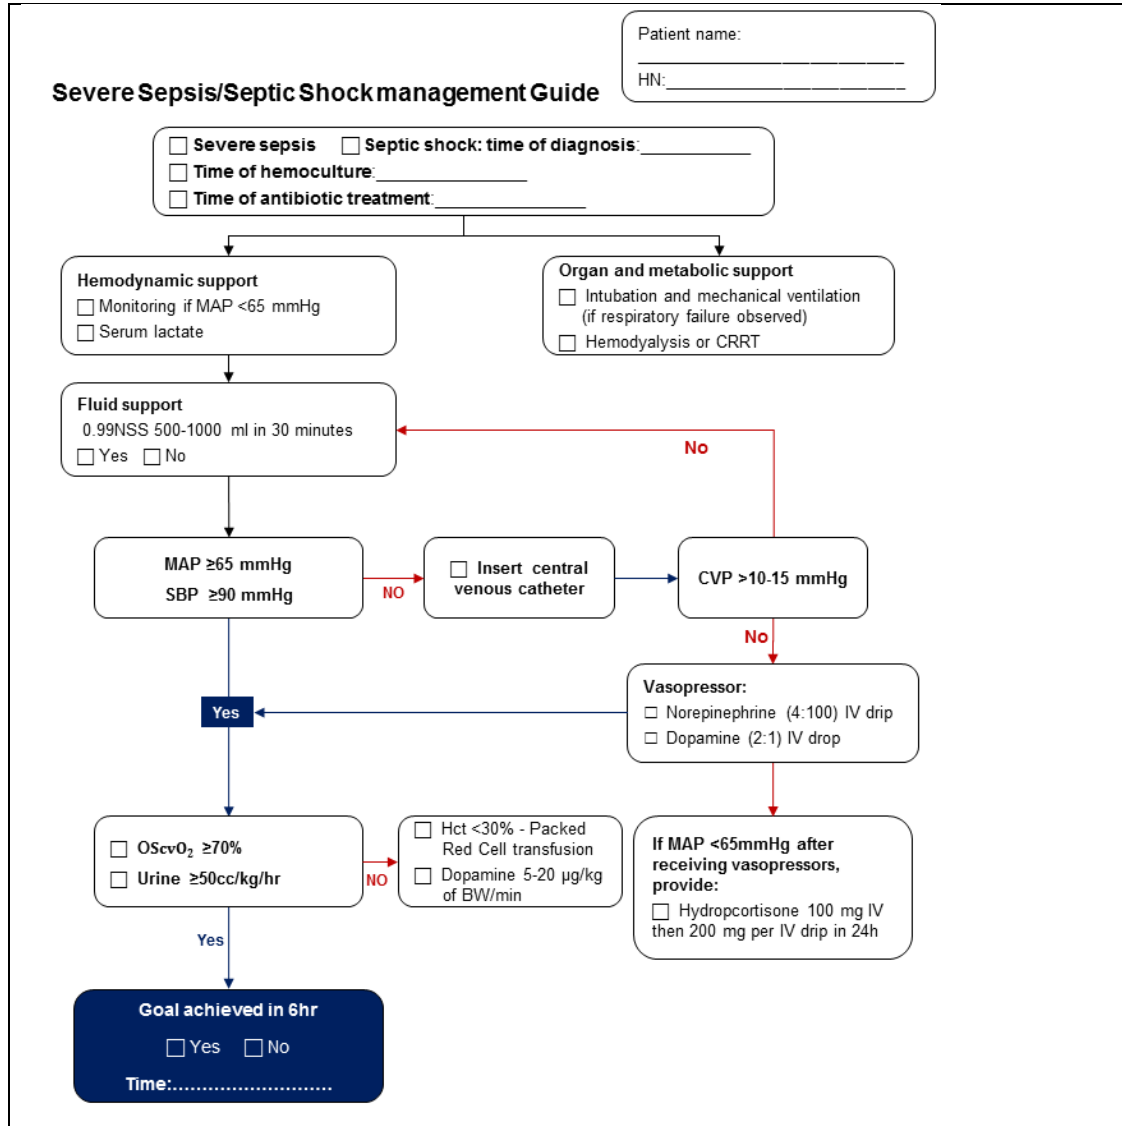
Patient name: ____________________________

HN: ____________________________

Severe Sepsis/Septic Shock management Guide

☐ Severe sepsis ☐ Septic shock: time of diagnosis:___________
☐ Time of hemoculture:_______________
☐ Time of antibiotic treatment:_______________

Hemodynamic support
☐ Monitoring if MAP <65 mmHg
☐ Serum lactate

Organ and metabolic support
☐ Intubation and mechanical ventilation (if respiratory failure observed)
☐ Hemodyalysis or CRRT

Fluid support
0.99NSS 500-1000 ml in 30 minutes
☐ Yes ☐ No

No

MAP ≥65 mmHg
SBP ≥90 mmHg

NO

☐ Insert central venous catheter

CVP >10-15 mmHg

No

Yes

Vasopressor:
☐ Norepinephrine (4:100) IV drip
☐ Dopamine (2:1) IV drop

☐ OScvO$_2$ ≥70%
☐ Urine ≥50cc/kg/hr

NO

☐ Hct <30% - Packed Red Cell transfusion
☐ Dopamine 5-20 µg/kg of BW/min

If MAP <65mmHg after receiving vasopressors, provide:
☐ Hydropcortisone 100 mg IV then 200 mg per IV drip in 24h

Yes

Goal achieved in 6hr
☐ Yes ☐ No
Time:..........................